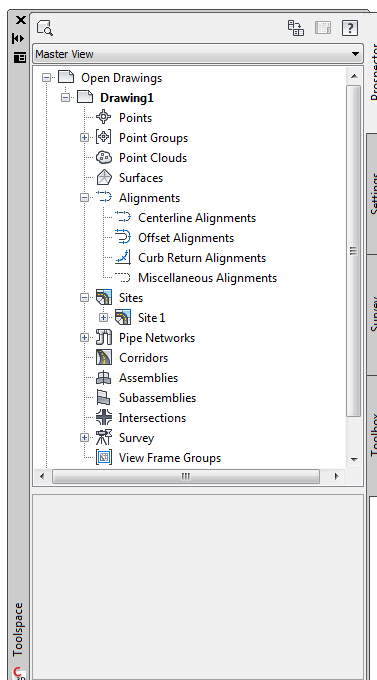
Master View

Open Drawings
Drawing1
Points
Point Groups
Point Clouds
Surfaces
Alignments
Centerline Alignments
Offset Alignments
Curb Return Alignments
Miscellaneous Alignments
Sites
Site 1
Pipe Networks
Corridors
Assemblies
Subassemblies
Intersections
Survey
View Frame Groups

Toolspace

Prospector
Settings
Survey
Toolbox